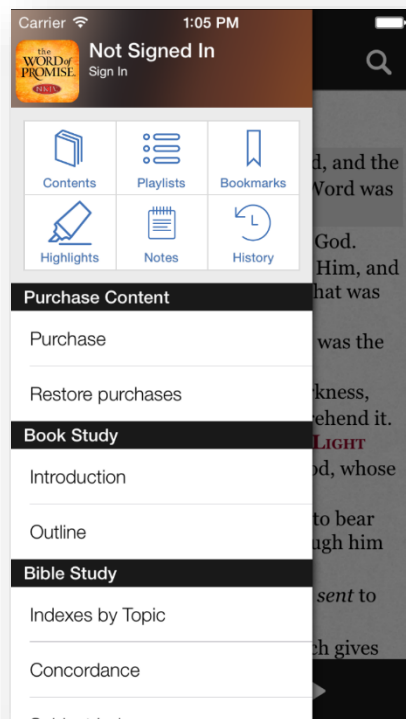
Carrier 1:05 PM

the WORD of PROMISE NKJV

Not Signed In
Sign In

Contents
Playlists
Bookmarks
Highlights
Notes
History

Purchase Content
Purchase
Restore purchases
Book Study
Introduction
Outline
Bible Study
Indexes by Topic
Concordance

d, and the
Word was
God.
Him, and
hat was
was the
rkness,
rehend it.
LIGHT
od, whose
to bear
ugh him
sent to
ch gives